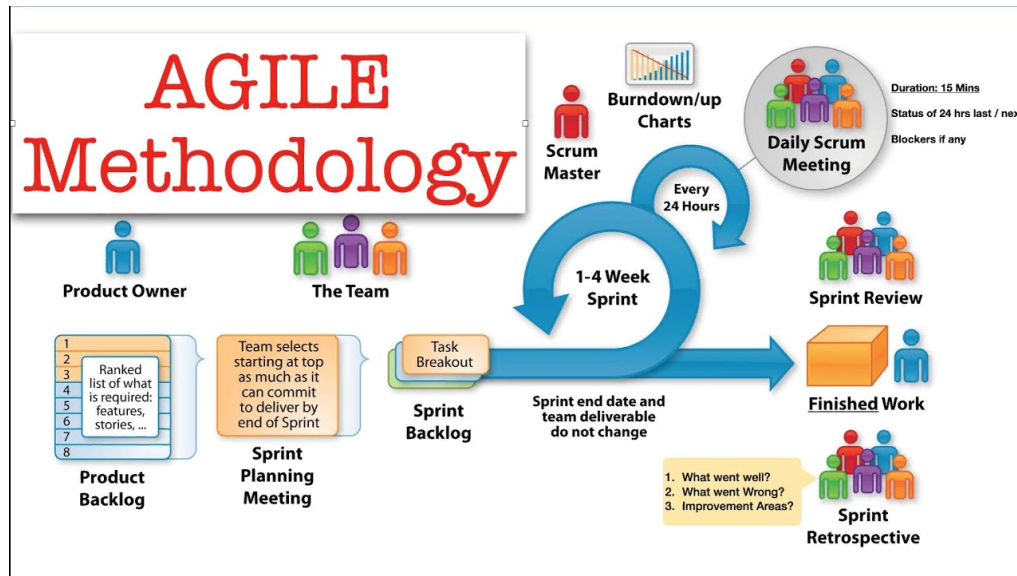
AGILE Methodology

Burndown/up Charts

Scrum Master

Daily Scrum Meeting

Duration: 15 Mins

Status of 24 hrs last / nex

Blockers if any

Every 24 Hours

Product Owner

The Team

1-4 Week Sprint

Sprint Review

1
2
3
4
5
6
7
8

Ranked list of what is required: features, stories, ...

Product Backlog

Team selects starting at top as much as it can commit to deliver by end of Sprint

Sprint Planning Meeting

Task Breakout

Sprint Backlog

Sprint end date and team deliverable do not change

Finished Work

1. What went well?
2. What went Wrong?
3. Improvement Areas?

Sprint Retrospective